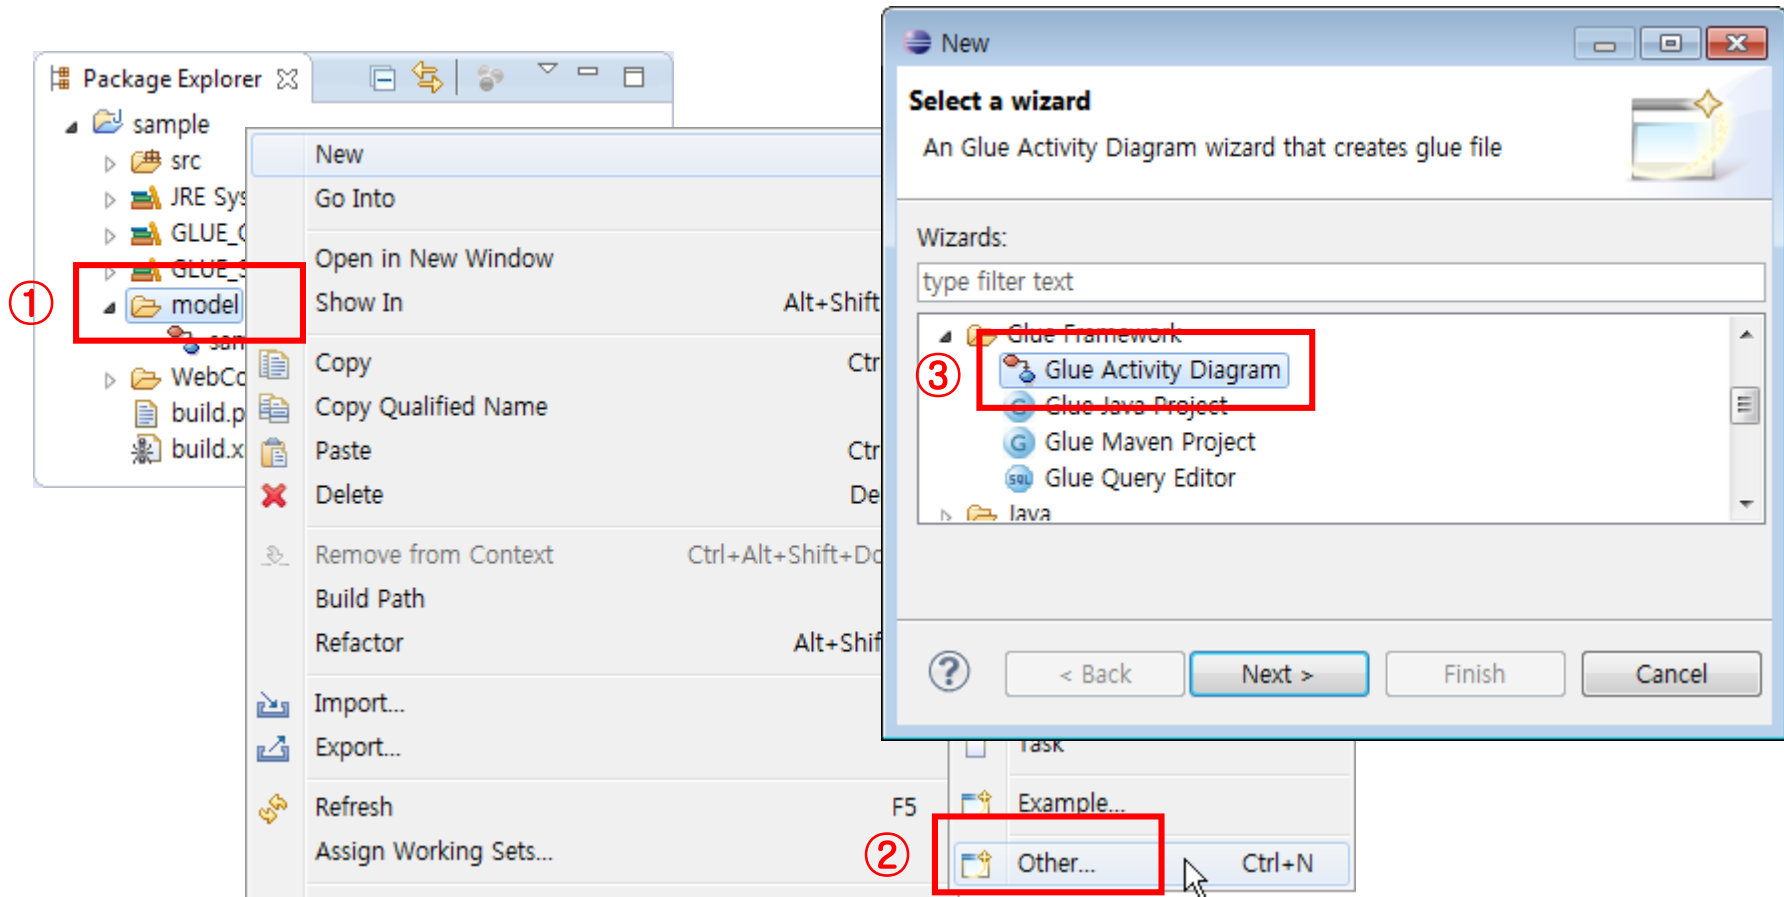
Package Explorer

sample
src
JRE Sys
GLUE_(
GLUE_S
① model
sam
WebCo
build.p
build.x

New
Go Into
Open in New Window
Show In Alt+Shift
Copy Ctr
Copy Qualified Name
Paste Ctr
Delete De
Remove from Context Ctrl+Alt+Shift+Do
Build Path
Refactor Alt+Shif
Import...
Export...
Refresh F5
Assign Working Sets...

Task
Example...
② Other... Ctrl+N

New

Select a wizard
An Glue Activity Diagram wizard that creates glue file

Wizards:
type filter text
Glue Framework
③ Glue Activity Diagram
Glue Java Project
Glue Maven Project
Glue Query Editor
Java

< Back
Next >
Finish
Cancel